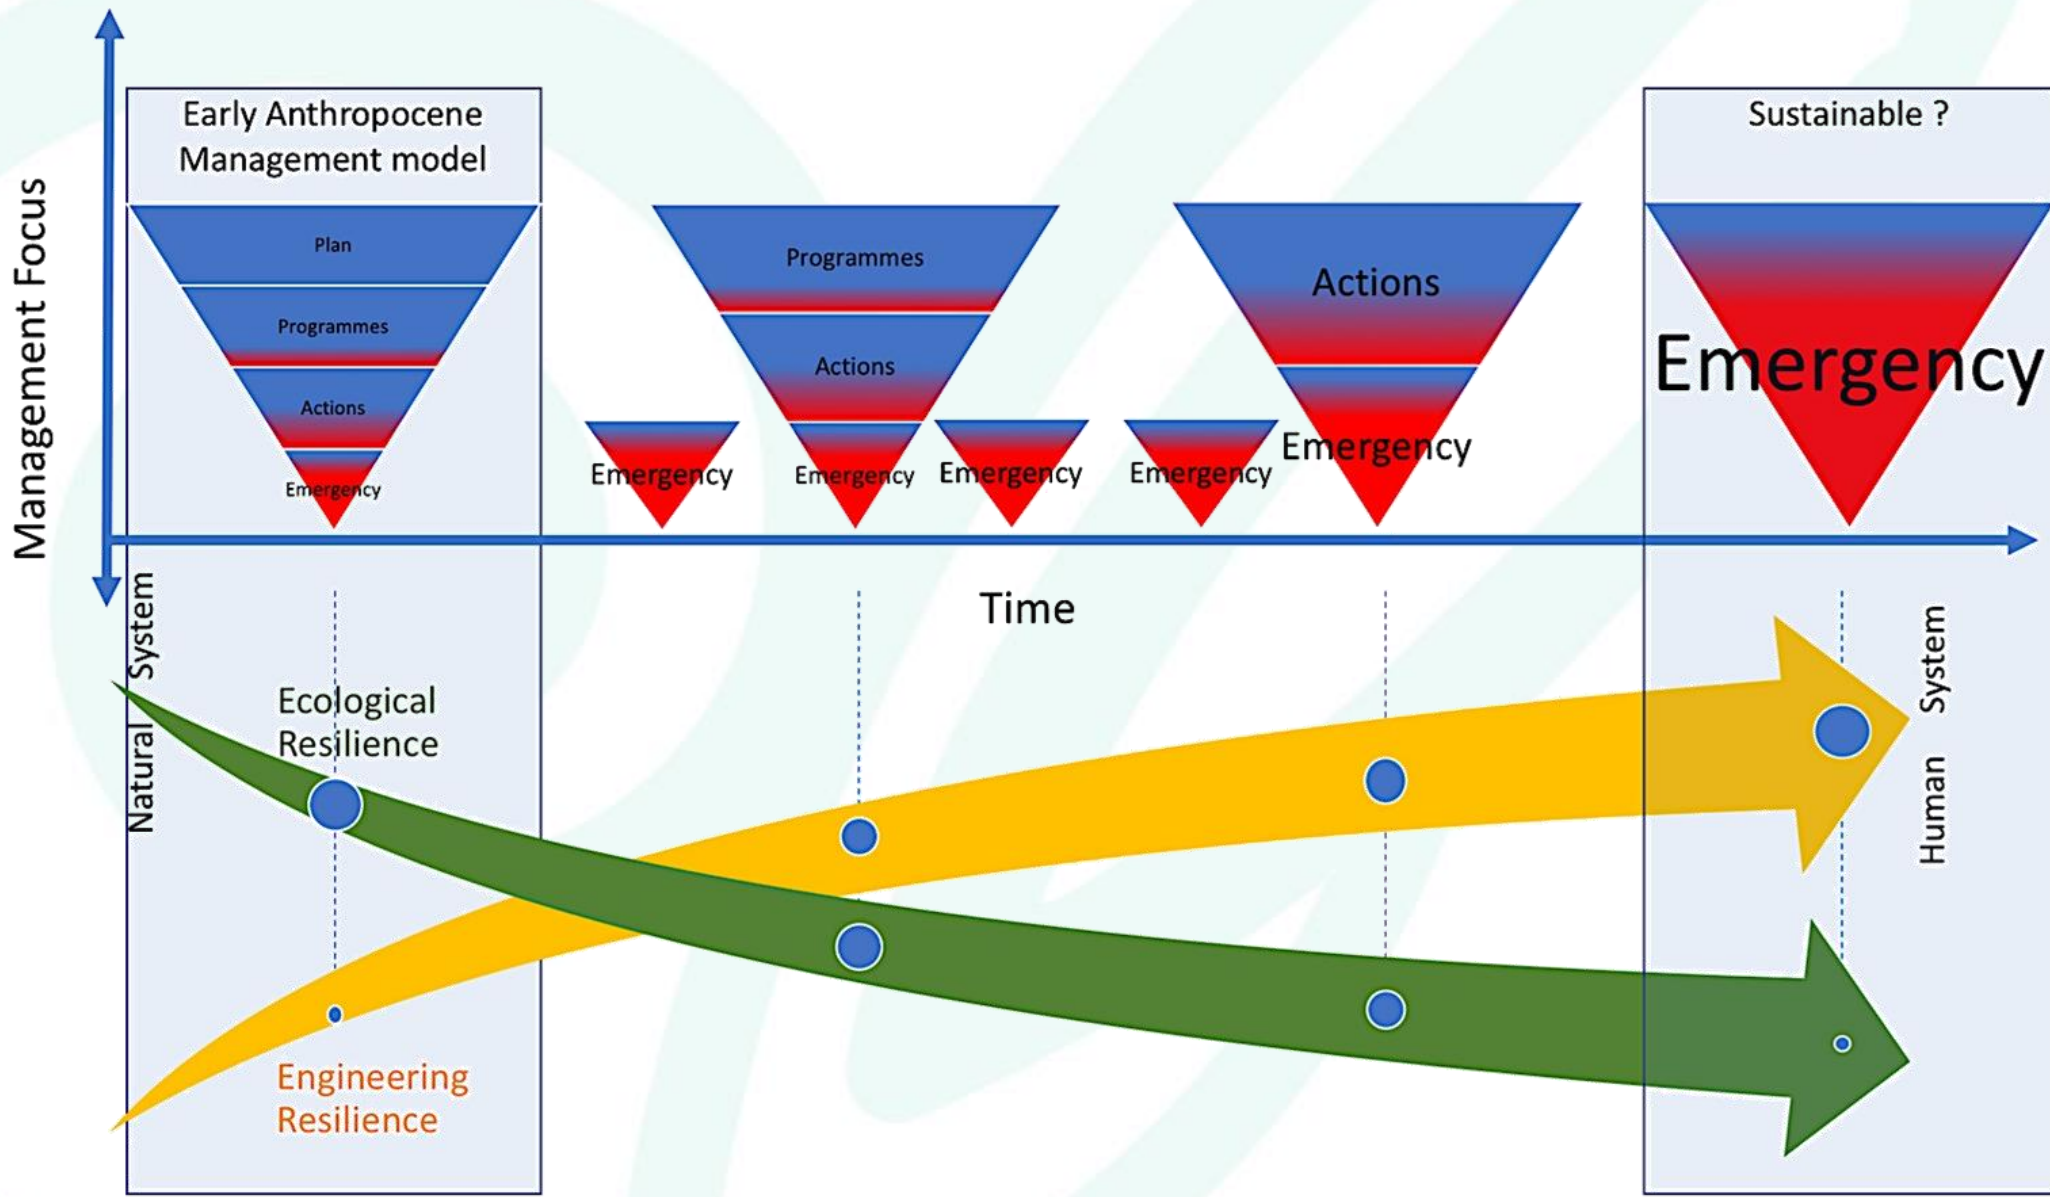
Management Focus

Early Anthropocene Management model

Plan

Programmes

Actions

Emergency

Programmes

Actions

Emergency

Emergency

Emergency

Actions

Emergency

Emergency

Sustainable ?

Emergency

Time

Natural System

Ecological Resilience

Engineering Resilience

Human System